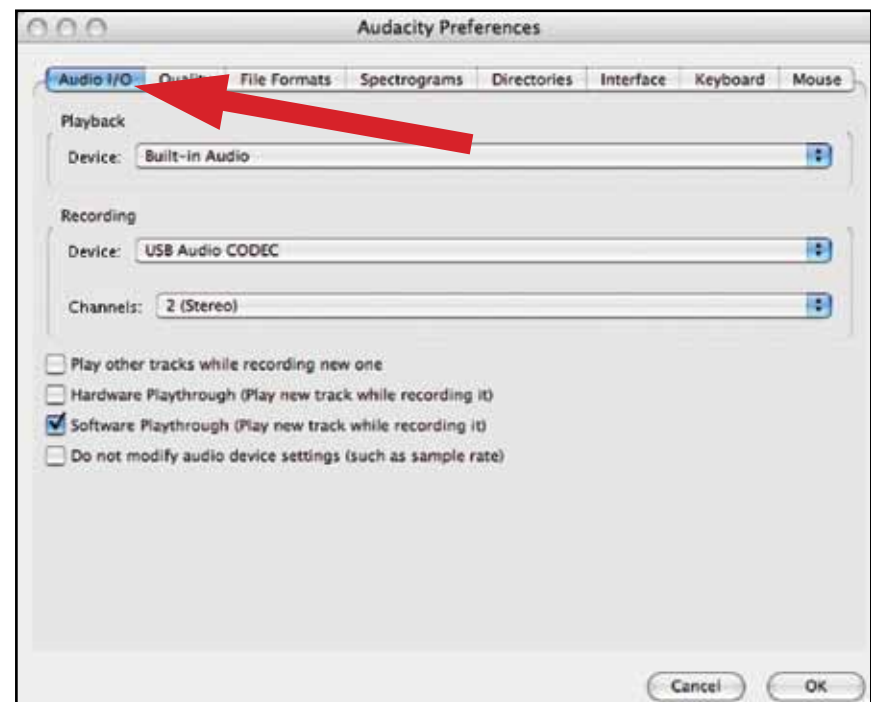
Audacity Preferences

Audio I/O | Quali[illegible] | File Formats | Spectrograms | Directories | Interface | Keyboard | Mouse

Playback

Device: Built-in Audio

Recording

Device: USB Audio CODEC

Channels: 2 (Stereo)

Play other tracks while recording new one

Hardware Playthrough (Play new track while recording it)

Software Playthrough (Play new track while recording it)

Do not modify audio device settings (such as sample rate)

Cancel

OK